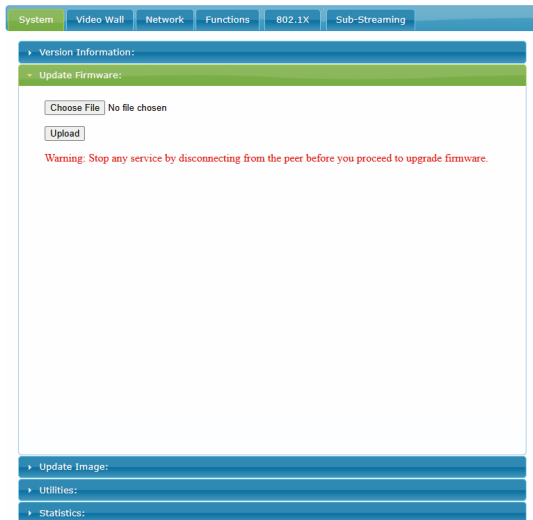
System Video Wall Network Functions 802.1X Sub-Streaming

Version Information:

Update Firmware:

Choose File No file chosen

Upload

Warning: Stop any service by disconnecting from the peer before you proceed to upgrade firmware.

Update Image:

Utilities:

Statistics: